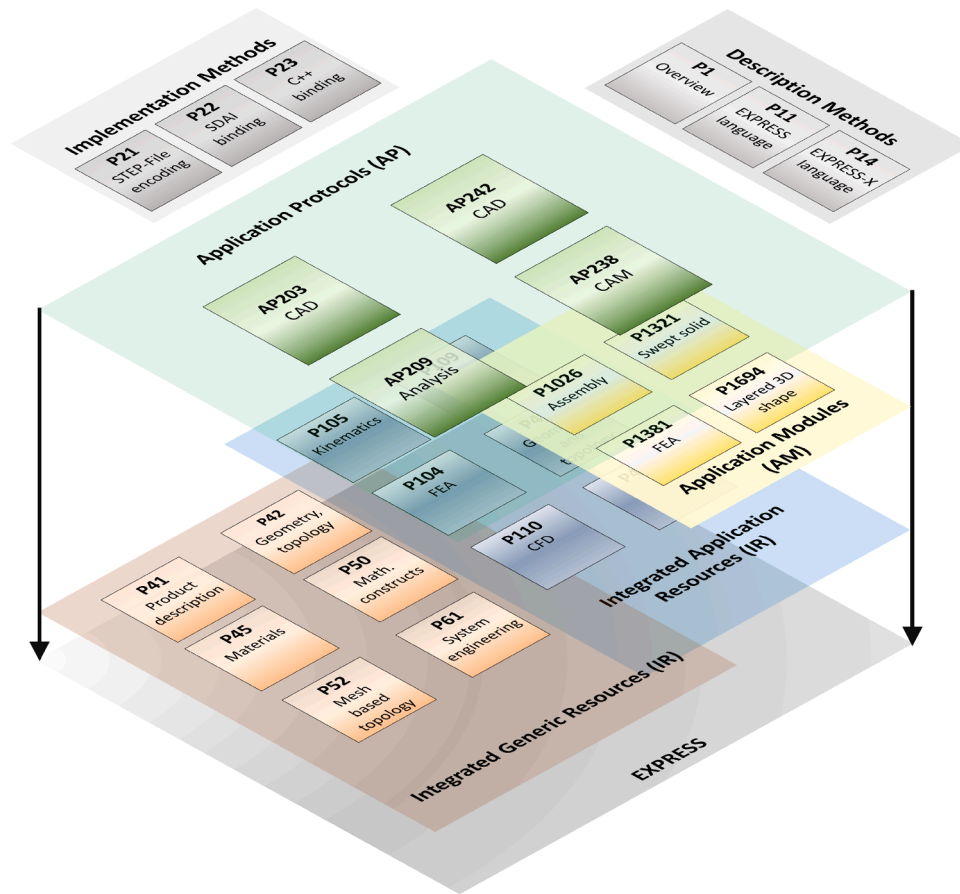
Implementation Methods

P21
STEP-File encoding

P22
SDAI binding

P23
C++ binding

Description Methods

P1
Overview

P11
EXPRESS language

P14
EXPRESS-X language

Application Protocols (AP)

AP242
CAD

AP203
CAD

AP238
CAM

AP209
Analysis

P1321
Swept solid

P1026
Assembly

P1694
Layered 3D shape

P1381
FEA

Application Modules (AM)

P105
Kinematics

P104
FEA

P110
CFD

Integrated Application Resources (IR)

P42
Geometry, topology

P41
Product description

P50
Math. constructs

P45
Materials

P61
System engineering

P52
Mesh based topology

Integrated Generic Resources (IR)

EXPRESS